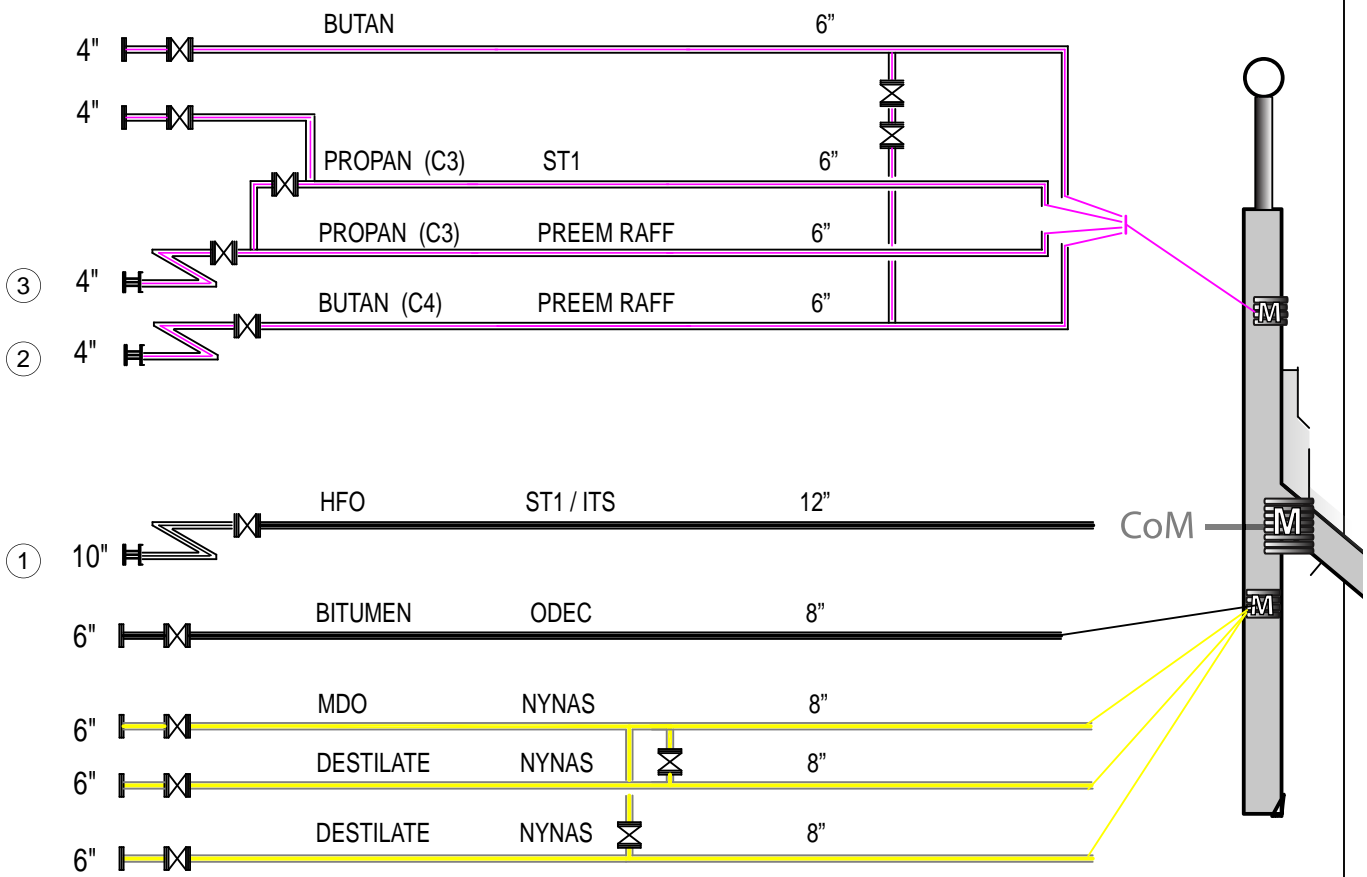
4" BUTAN 6"

4"

PROPAN (C3) ST1 6"

PROPAN (C3) PREEM RAFF 6"

③ 4"

BUTAN (C4) PREEM RAFF 6"

② 4"

M

HFO ST1 / ITS 12"

① 10"

CoM M

6" BITUMEN ODEC 8"

M

6" MDO NYNAS 8"

6" DESTILATE NYNAS 8"

6" DESTILATE NYNAS 8"

4